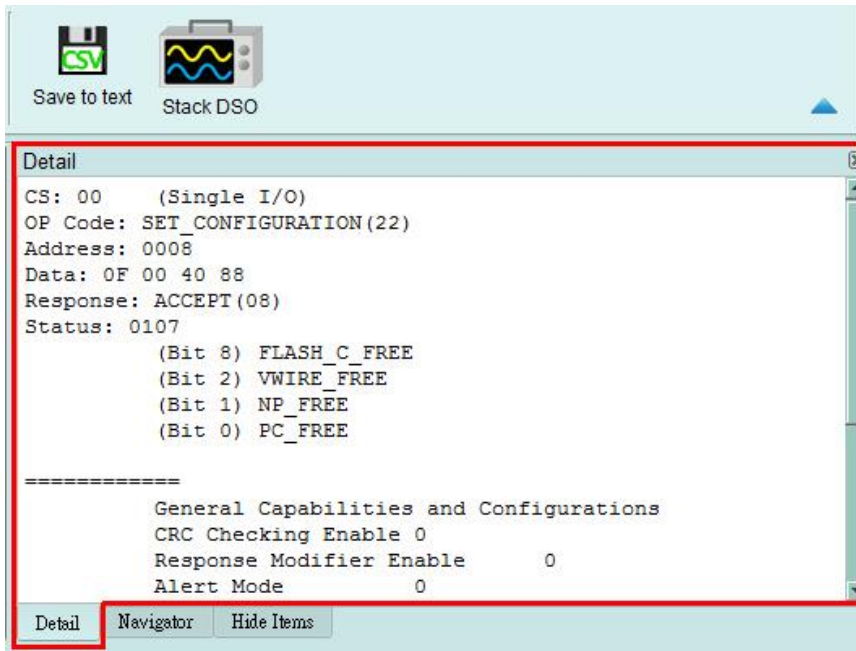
CSV

Save to text

Stack DSO

Detail

CS: 00 (Single I/O)
OP Code: SET_CONFIGURATION(22)
Address: 0008
Data: 0F 00 40 88
Response: ACCEPT(08)
Status: 0107
(Bit 8) FLASH_C_FREE
(Bit 2) VWIRE_FREE
(Bit 1) NP_FREE
(Bit 0) PC_FREE

============
General Capabilities and Configurations
CRC Checking Enable 0
Response Modifier Enable 0
Alert Mode 0

Detail

Navigator

Hide Items